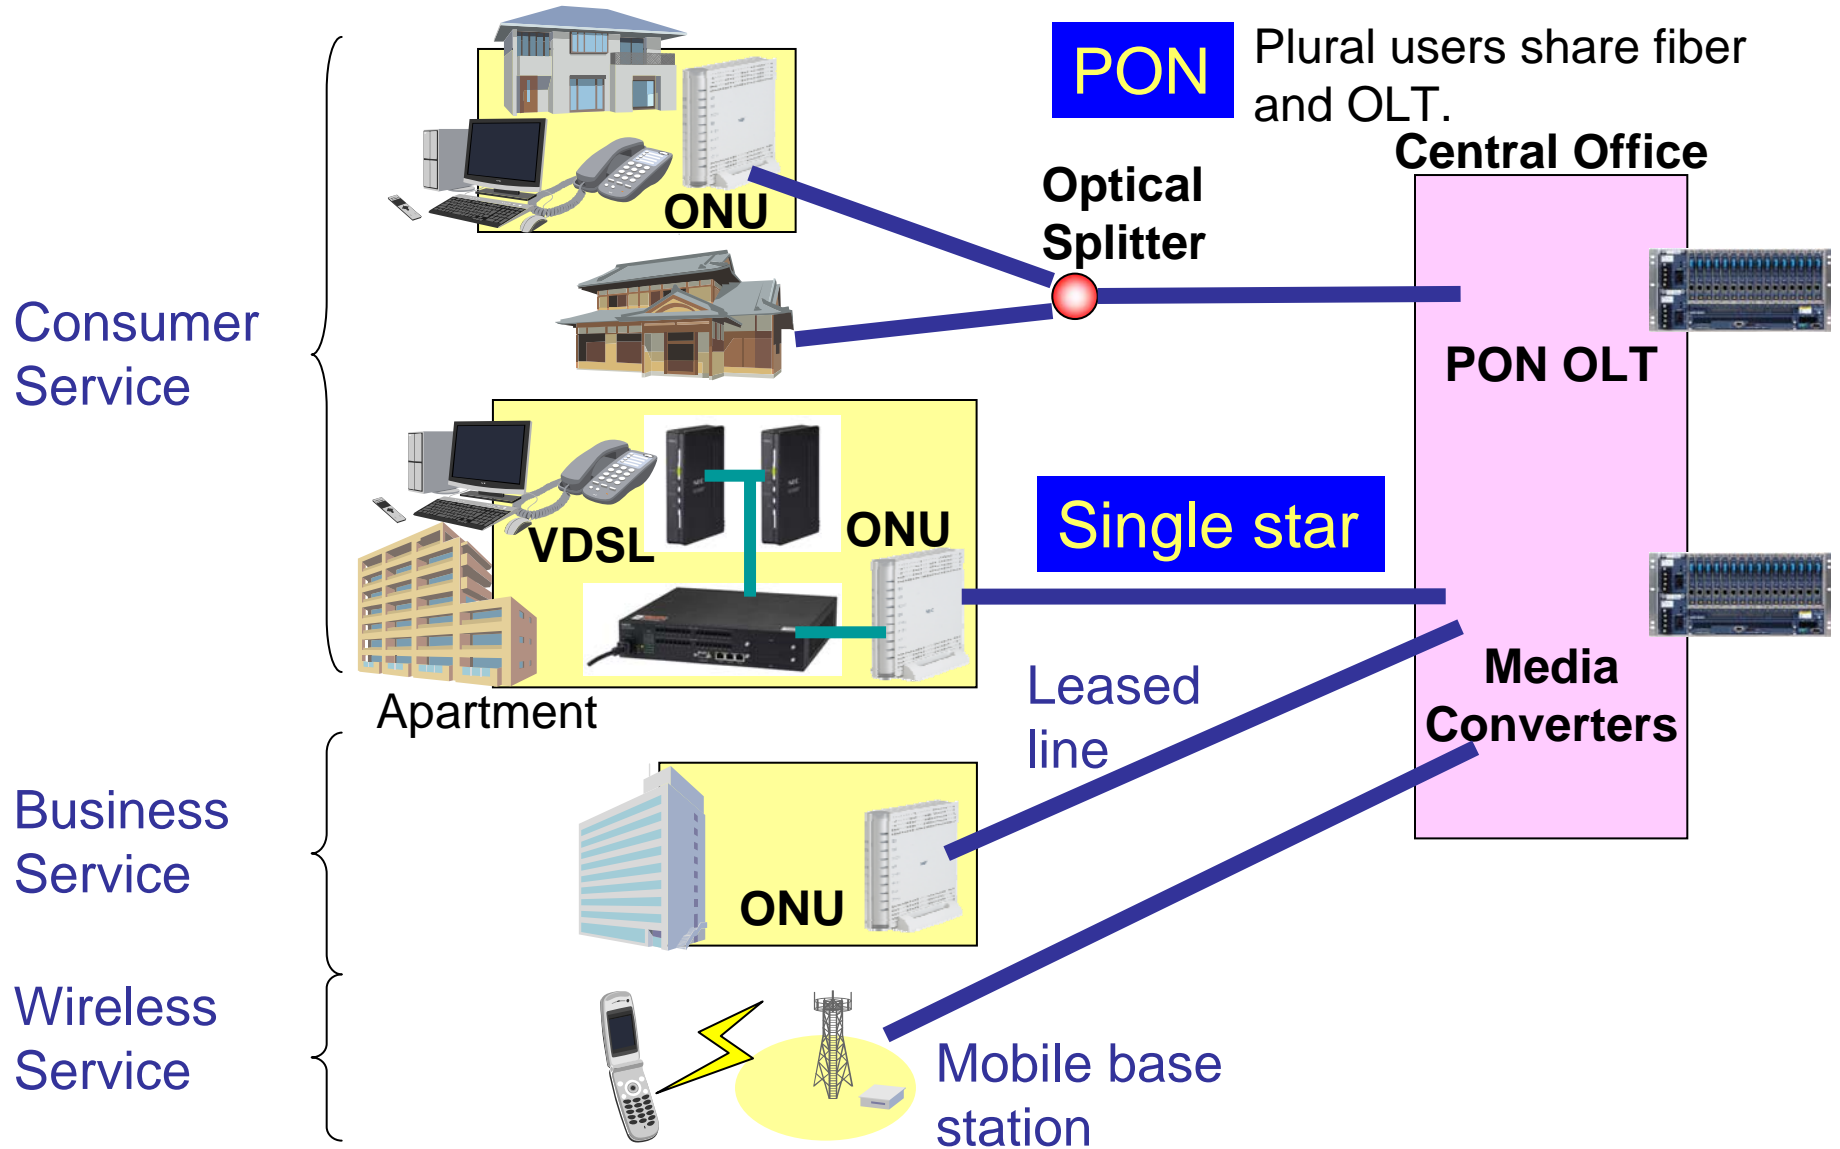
PON

Plural users share fiber and OLT.

Central Office

Optical Splitter

ONU

Consumer Service

PON OLT

VDSL

ONU

Single star

Apartment

Leased line

Media Converters

Business Service

ONU

Wireless Service

Mobile base station